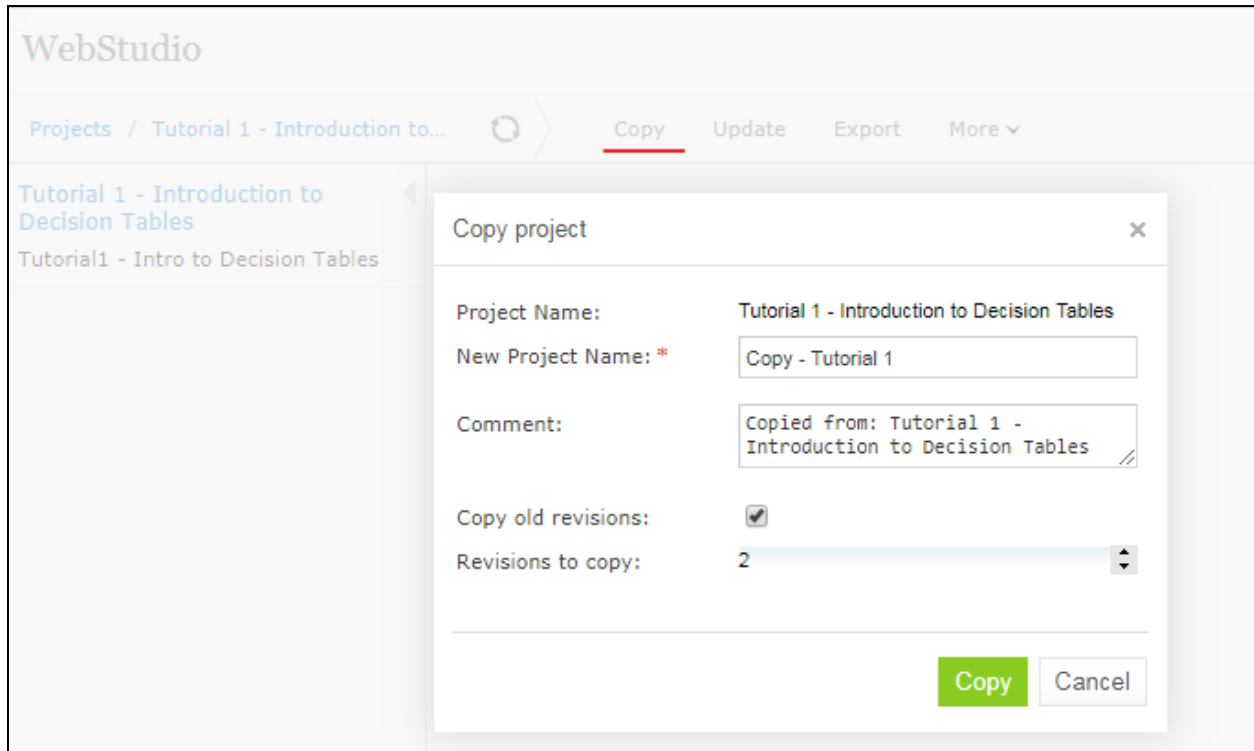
WebStudio

Projects / Tutorial 1 - Introduction to...

Copy Update Export More

Tutorial 1 - Introduction to Decision Tables

Tutorial1 - Intro to Decision Tables

Copy project ×

Project Name: Tutorial 1 - Introduction to Decision Tables

New Project Name: * Copy - Tutorial 1

Comment: Copied from: Tutorial 1 - Introduction to Decision Tables

Copy old revisions:

Revisions to copy: 2

Copy Cancel